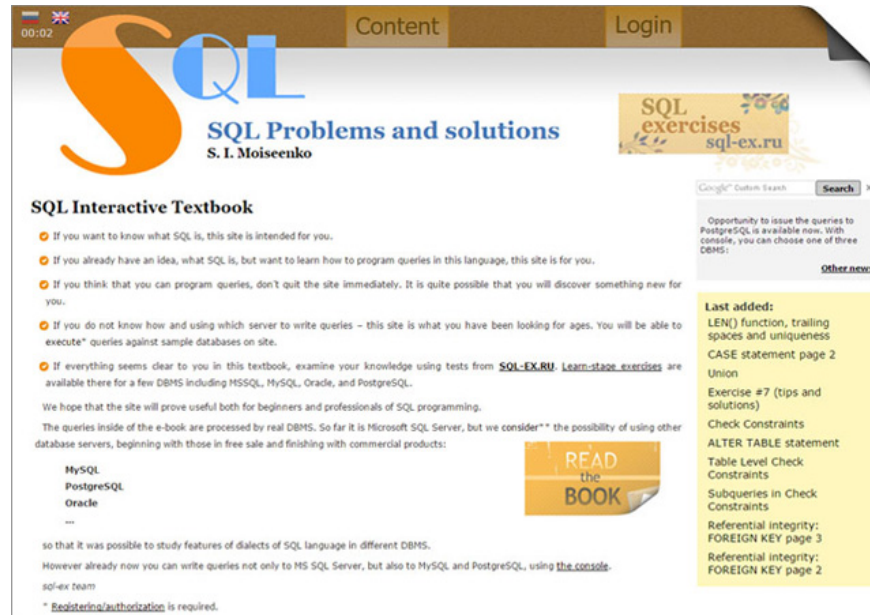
00:02

Content

Login

SQL

SQL Problems and solutions
S. I. Moiseenko

SQL exercises sql-ex.ru

Google Custom Search
Search

Opportunity to issue the queries to PostgreSQL is available now. With console, you can choose one of three DBMS:

Other news

SQL Interactive Textbook

If you want to know what SQL is, this site is intended for you.

If you already have an idea, what SQL is, but want to learn how to program queries in this language, this site is for you.

If you think that you can program queries, don't quit the site immediately. It is quite possible that you will discover something new for you.

If you do not know how and using which server to write queries – this site is what you have been looking for ages. You will be able to execute* queries against sample databases on site.

If everything seems clear to you in this textbook, examine your knowledge using tests from SQL-EX.RU. Learn-stage exercises are available there for a few DBMS including MSSQL, MySQL, Oracle, and PostgreSQL.

We hope that the site will prove useful both for beginners and professionals of SQL programming.

The queries inside of the e-book are processed by real DBMS. So far it is Microsoft SQL Server, but we consider** the possibility of using other database servers, beginning with those in free sale and finishing with commercial products:

MySQL
PostgreSQL
Oracle
...

READ the BOOK

so that it was possible to study features of dialects of SQL language in different DBMS.

However already now you can write queries not only to MS SQL Server, but also to MySQL and PostgreSQL, using the console.

sql-ex team

* Registering/authorization is required.

Last added:
LEN() function, trailing spaces and uniqueness
CASE statement page 2
Union
Exercise #7 (tips and solutions)
Check Constraints
ALTER TABLE statement
Table Level Check Constraints
Subqueries in Check Constraints
Referential integrity: FOREIGN KEY page 3
Referential integrity: FOREIGN KEY page 2